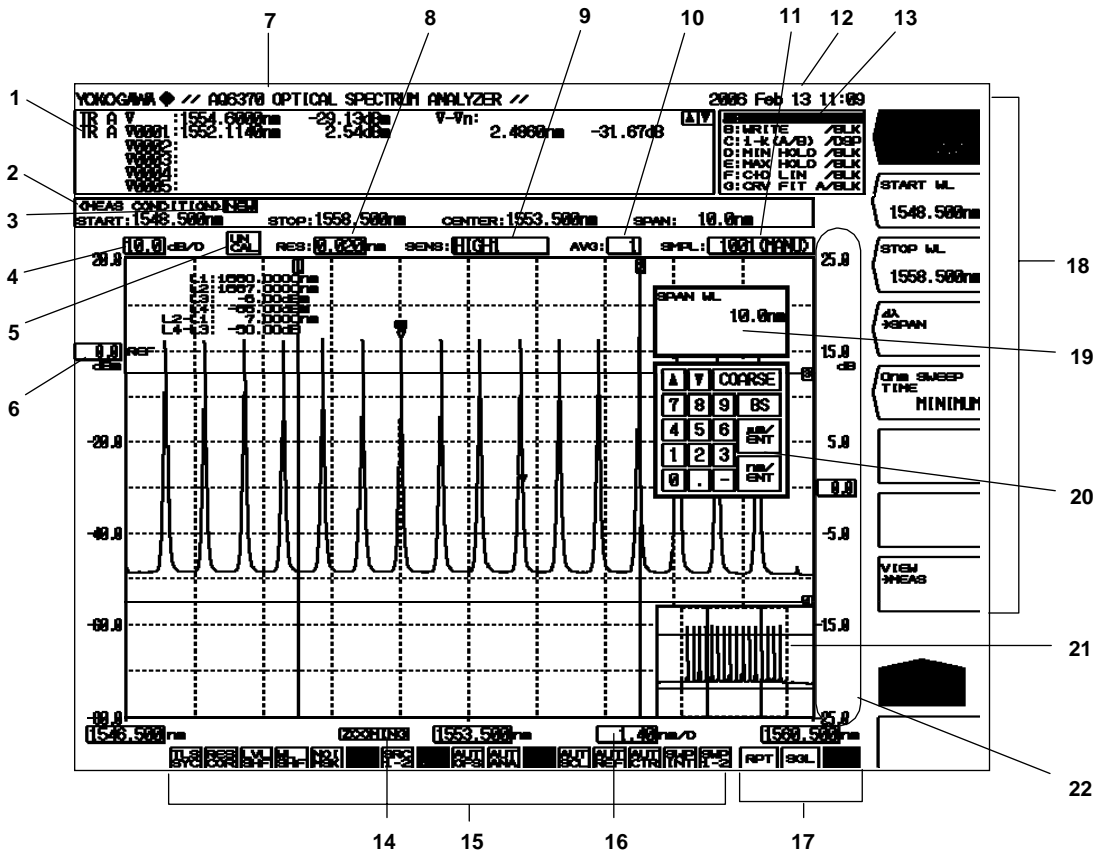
7 8 9 10 11 12 13

1

2

3

4

5

6

YOKOGAWA ◆ // AQ6370 OPTICAL SPECTRUM ANALYZER // 2006 Feb 13 11:09

TR A V :1554.6000nm -29.13dBm V-Vn:
TR A V0001:1552.1140nm 2.54dBm 2.4860nm -31.67dB
V0002:
V0003:
V0004:
V0005:

B:WRITE /BLK
C:1-k(A/B) /DSP
D:MIN HOLD /BLK
E:MAX HOLD /BLK
F:C(t) LIN /BLK
G:CRV FIT A/BLK

<MEAS CONDITION>NEW
START:1548.500nm STOP:1558.500nm CENTER:1553.500nm SPAN: 10.0nm

10.0dB/D UN CAL RES:0.020nm SENS:HIGH1 AVG: 1 SMPL: 1001(MANUAL)

20.0
0.0 REF dBm
-20.0
-40.0
-60.0
-80.0

L1:1550.0000nm
L2:1557.0000nm
L3: -5.00dBm
L4: -55.00dBm
L2-L1: 7.0000nm
L4-L3: -50.00dB

SPAN WL
10.0nm

▲ ▼ COARSE
7 8 9 BS
4 5 6 μm/ENT
1 2 3 nm/ENT
0 . -

25.0
15.0 dB
5.0
0.0
-5.0
-15.0
-25.0

1546.500nm ZOOMING 1553.500nm 1.40nm/D 1560.500nm

TLS SYC RES COR LVL SHF WL SHF NOI MSK SRC 1-2 AUTO OFS AUTO ANA AUTO SQL AUTO REF AUTO CTR SWP INT SMP 1-2 RPT SGL

START WL
1548.500nm

STOP WL
1558.500nm

ΔλxSPAN

0nm SWEEP TIME
MINIMUM

VIEW >MEAS

18

19

20

21

22

14 15 16 17